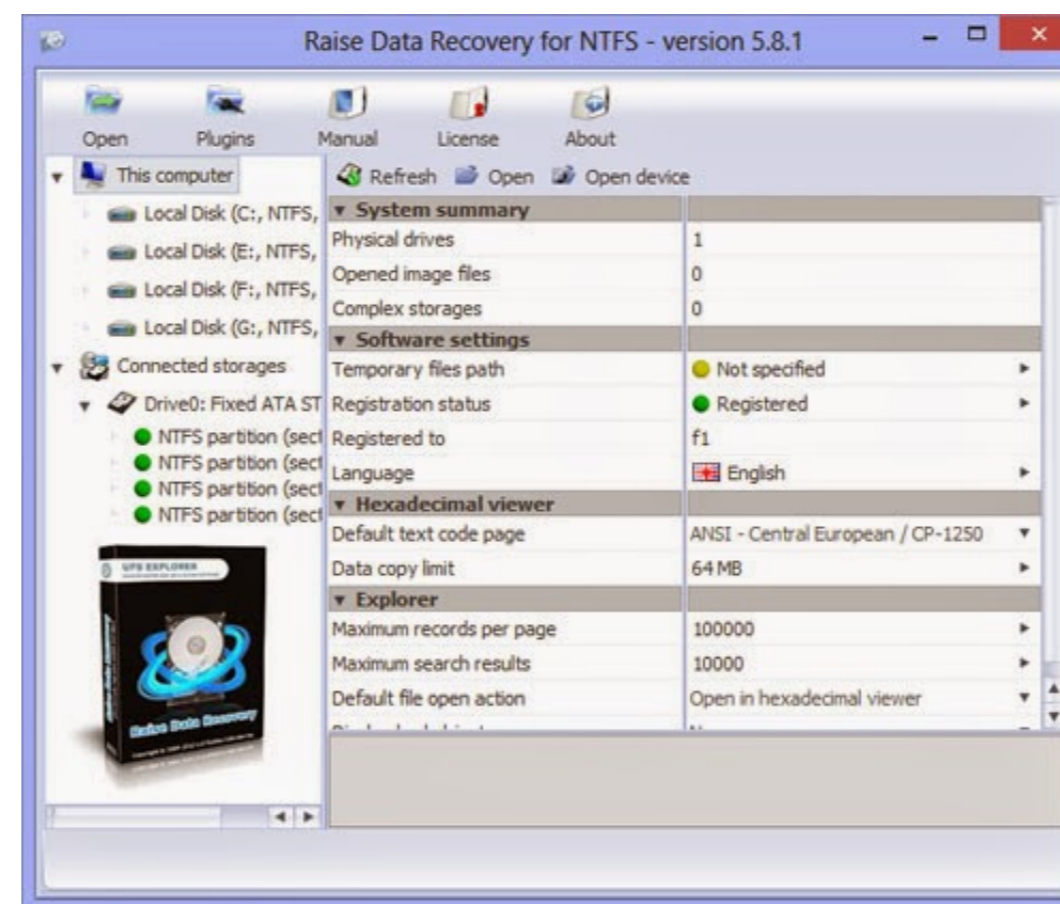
Raise Data Recovery for NTFS - version 5.8.1

Open Plugins Manual License About

This computer
Local Disk (C:, NTFS,
Local Disk (E:, NTFS,
Local Disk (F:, NTFS,
Local Disk (G:, NTFS,
Connected storages
Drive0: Fixed ATA ST
NTFS partition (sect
NTFS partition (sect
NTFS partition (sect
NTFS partition (sect

UFS EXPLORER
Raise Data Recovery

Refresh Open Open device

| ▾ System summary | |
|---|---|
| Physical drives | 1 |
| Opened image files | 0 |
| Complex storages | 0 |
| ▾ Software settings | |
| Temporary files path | Not specified |
| Registration status | Registered |
| Registered to | f1 |
| Language | English |
| ▾ Hexadecimal viewer | |
| Default text code page | ANSI - Central European / CP-1250 |
| Data copy limit | 64 MB |
| ▾ Explorer | |
| Maximum records per page | 100000 |
| Maximum search results | 10000 |
| Default file open action | Open in hexadecimal viewer |
| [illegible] | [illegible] |